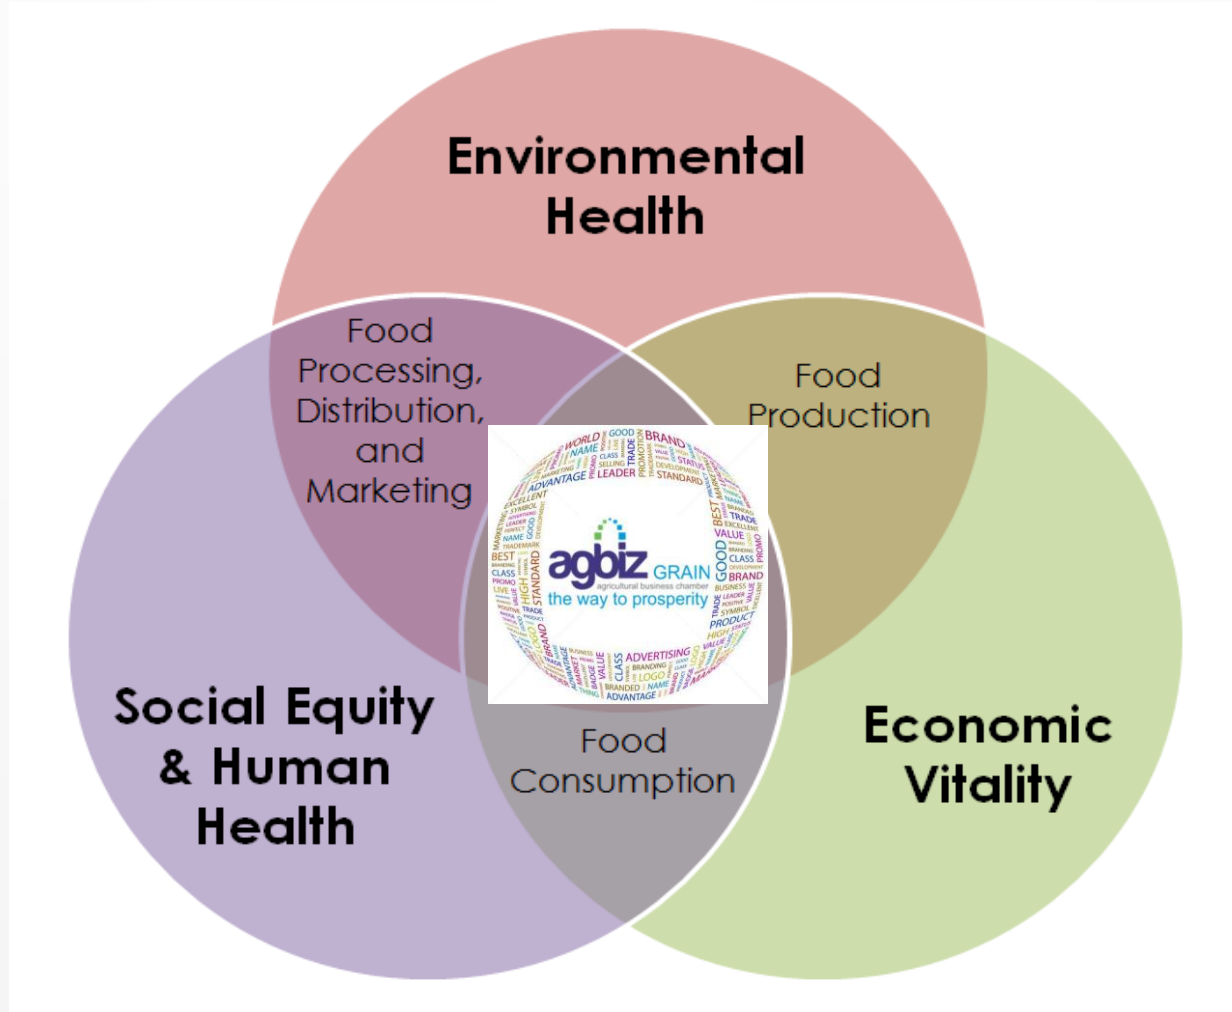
Environmental Health

Food Processing, Distribution, and Marketing

Food Production

agbiz GRAIN
agricultural business chamber
the way to prosperity

Social Equity & Human Health

Food Consumption

Economic Vitality